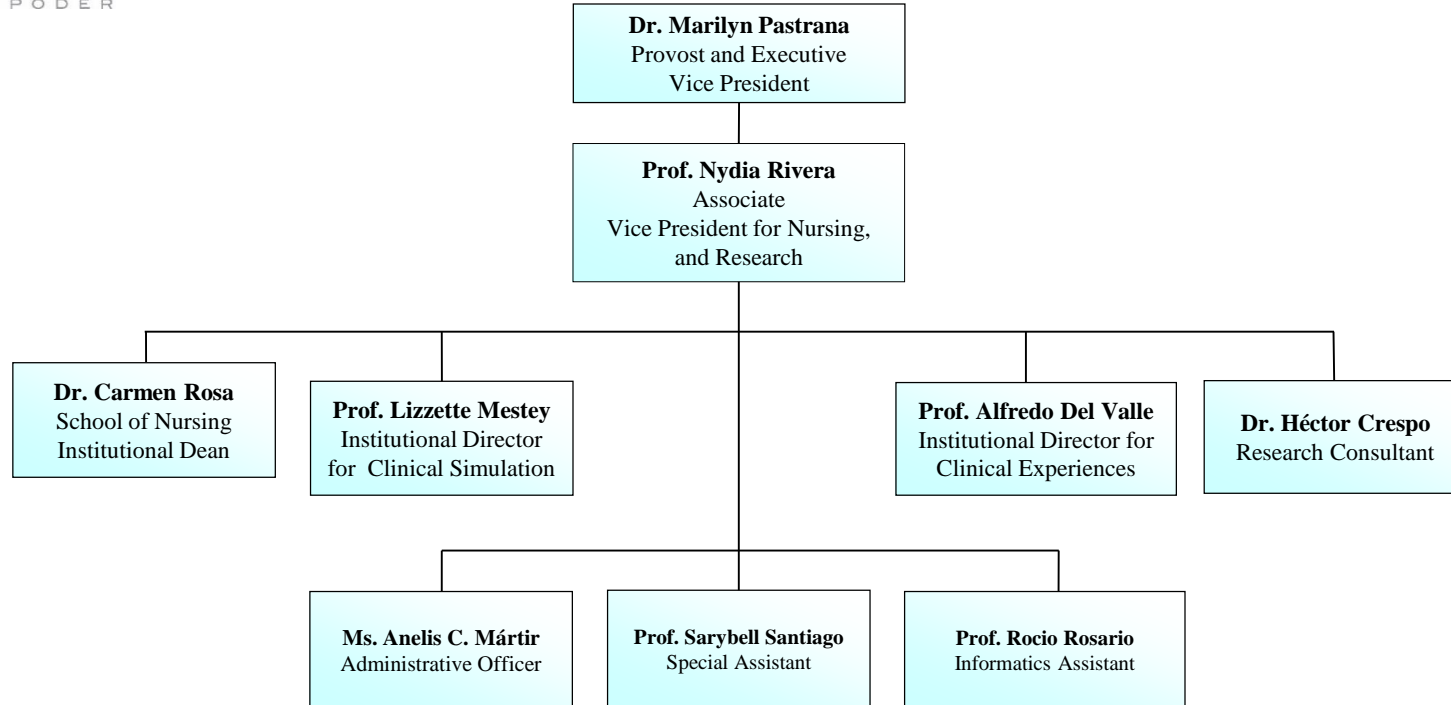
PODER

**Dr. Marilyn Pastrana**
Provost and Executive Vice President

**Prof. Nydia Rivera**
Associate Vice President for Nursing, and Research

**Dr. Carmen Rosa**
School of Nursing Institutional Dean

**Prof. Lizzette Mestey**
Institutional Director for Clinical Simulation

**Prof. Alfredo Del Valle**
Institutional Director for Clinical Experiences

**Dr. Héctor Crespo**
Research Consultant

**Ms. Anelis C. Mártir**
Administrative Officer

**Prof. Sarybell Santiago**
Special Assistant

**Prof. Rocio Rosario**
Informatics Assistant